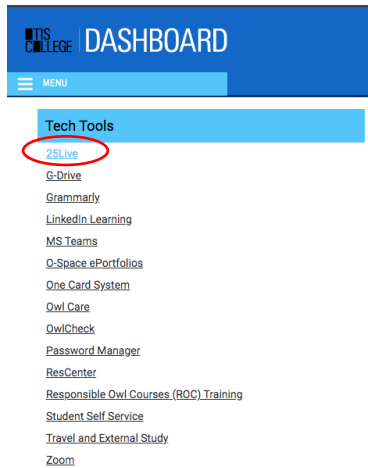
OTIS COLLEGE | DASHBOARD

MENU

Tech Tools

25Live

G-Drive

Grammarly

LinkedIn Learning

MS Teams

O-Space ePortfolios

One Card System

Owl Care

OwlCheck

Password Manager

ResCenter

Responsible Owl Courses (ROC) Training

Student Self Service

Travel and External Study

Zoom